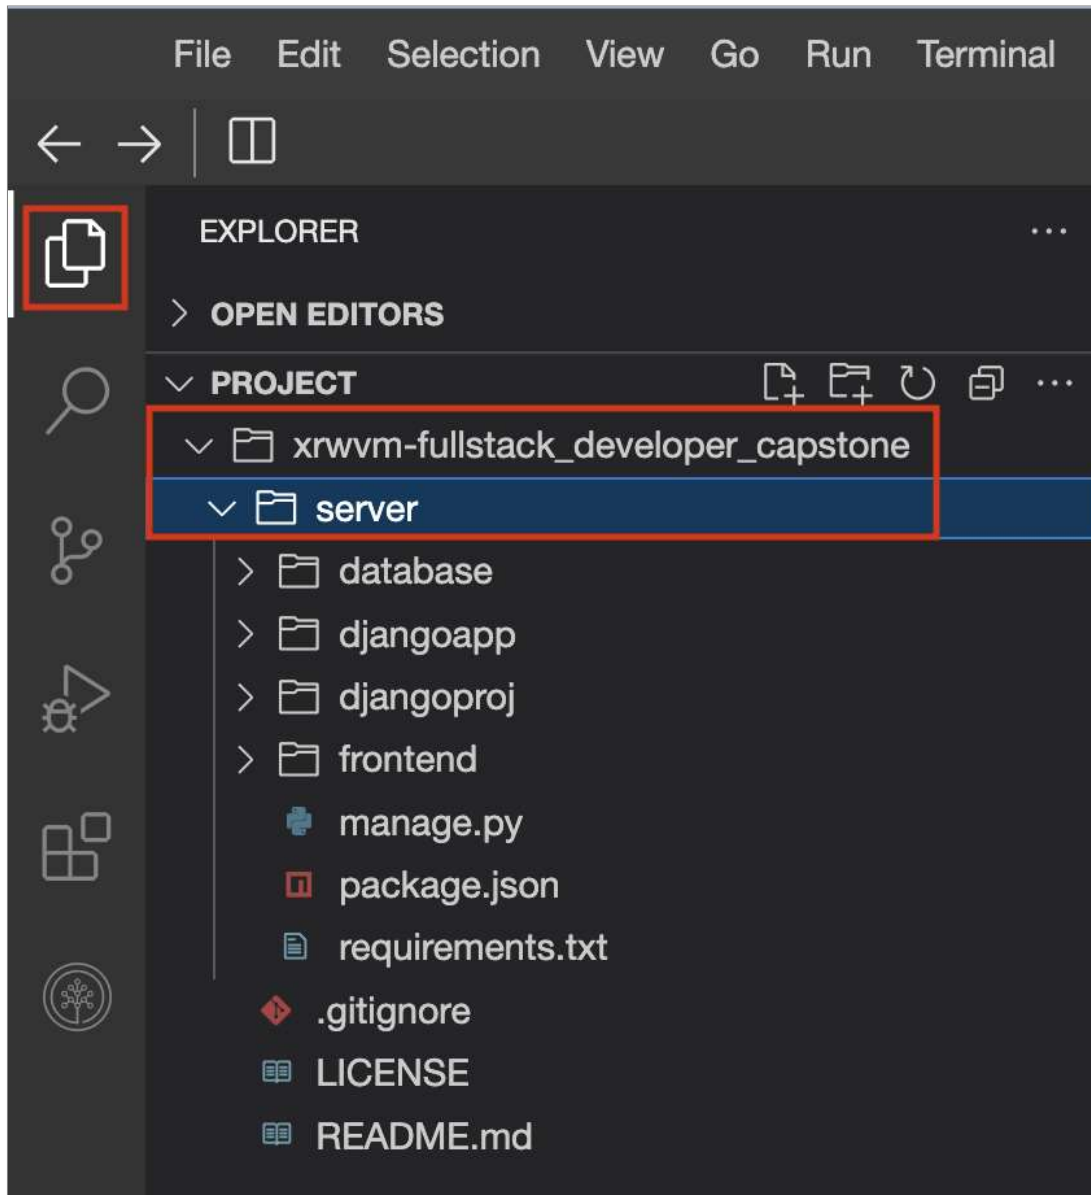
File Edit Selection View Go Run Terminal

EXPLORER ...

OPEN EDITORS

PROJECT

xrwvm-fullstack_developer_capstone

server

database

djangoapp

djangoproj

frontend

manage.py

package.json

requirements.txt

.gitignore

LICENSE

README.md